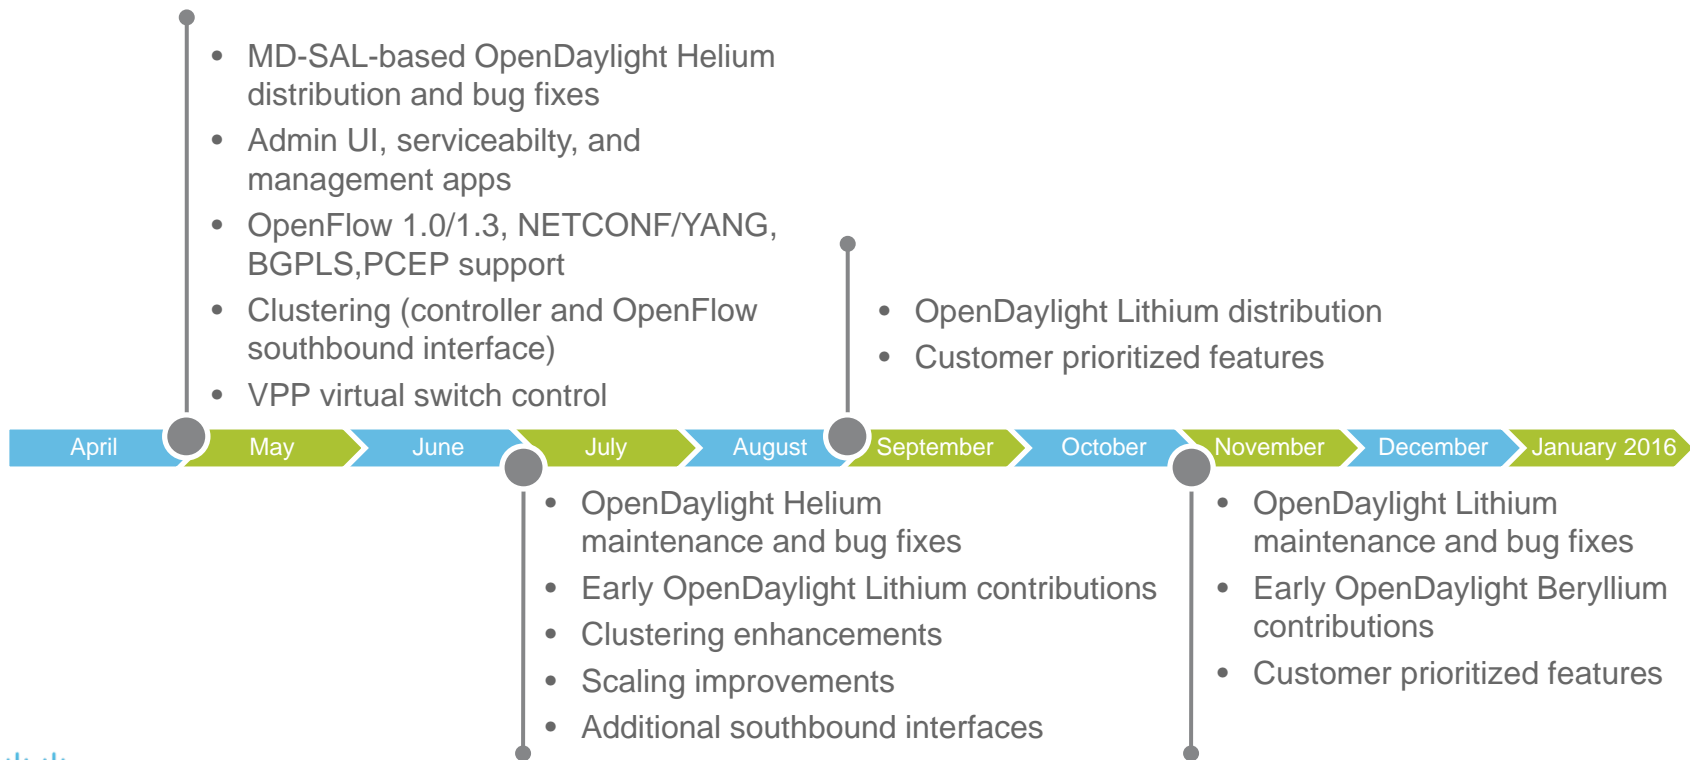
- MD-SAL-based OpenDaylight Helium distribution and bug fixes
- Admin UI, serviceabilty, and management apps
- OpenFlow 1.0/1.3, NETCONF/YANG, BGPLS,PCEP support
- Clustering (controller and OpenFlow southbound interface)
- VPP virtual switch control

- OpenDaylight Lithium distribution
- Customer prioritized features

April May June July August September October November December January 2016

- OpenDaylight Helium maintenance and bug fixes
- Early OpenDaylight Lithium contributions
- Clustering enhancements
- Scaling improvements
- Additional southbound interfaces

- OpenDaylight Lithium maintenance and bug fixes
- Early OpenDaylight Beryllium contributions
- Customer prioritized features